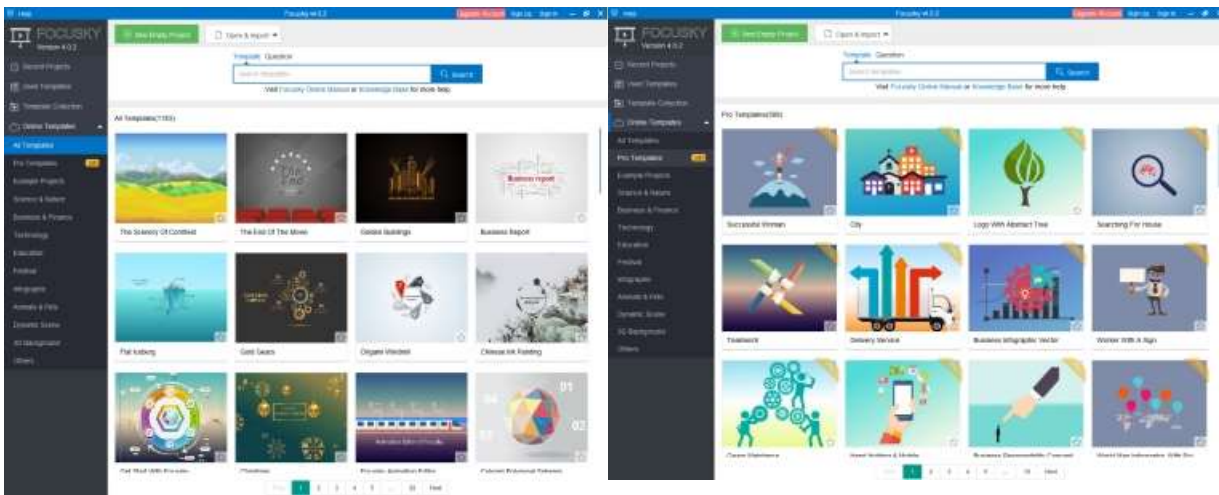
Help Focusky v4.0.2 Upgrade Account Sign up Sign in

FOCUSKY Version 4.0.2

Recent Projects
User Templates
Template Collection
Online Templates
All Templates
Pro Templates
Example Projects
Science & Nature
Business & Finance
Technology
Education
Festival
Infographic
Animals & Pets
Dynamic Scene
3D Background
Others

New Empty Project
Open & Import

Template Question
Search templates
Search
Visit Focusky Online Manual or Knowledge Base for more help.

All Templates(1193)

The Scenery Of Continent
The End Of The Movie
Golden Buildings
Business Report
Flat Iceberg
Gold Sears
Origami Windmill
Chinese Ink Painting
Get Start With Focusky
Christmas
Focusky Animation Editor
Colorful Polygonal Spheres

1 2 3 4 5 ... 33 Next

Help Focusky v4.0.2 Upgrade Account Sign up Sign in

FOCUSKY Version 4.0.2

Recent Projects
User Templates
Template Collection
Online Templates
All Templates
Pro Templates
Example Projects
Science & Nature
Business & Finance
Technology
Education
Festival
Infographic
Animals & Pets
Dynamic Scene
3D Background
Others

New Empty Project
Open & Import

Template Question
Search templates
Search
Visit Focusky Online Manual or Knowledge Base for more help.

Pro Templates(565)

Successful Woman
City
Logo With Abstract Tree
Searching For House
Teamwork
Delivery Service
Business Infographic Vector
Worker With A Sign
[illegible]
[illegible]
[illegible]
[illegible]

1 2 3 4 5 ... 16 Next